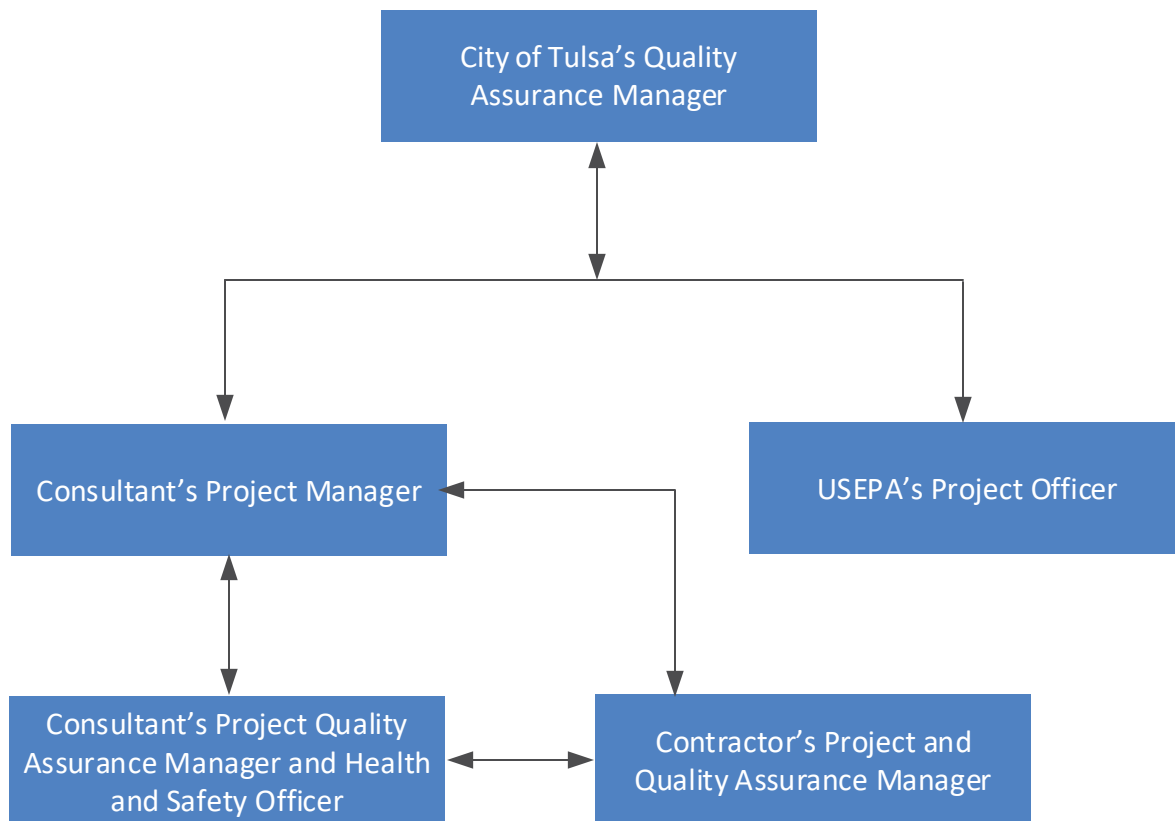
City of Tulsa’s Quality Assurance Manager

Consultant’s Project Manager

USEPA’s Project Officer

Consultant’s Project Quality Assurance Manager and Health and Safety Officer

Contractor’s Project and Quality Assurance Manager